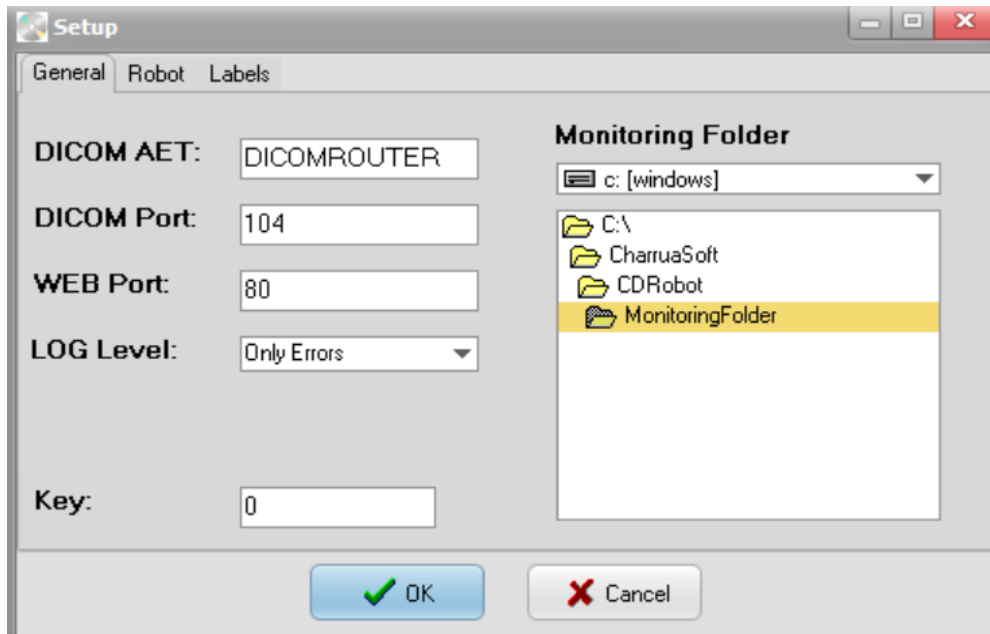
Setup

General Robot Labels

DICOM AET: DICOMROUTER

DICOM Port: 104

WEB Port: 80

LOG Level: Only Errors

Key: 0

Monitoring Folder

c: [windows]

C:\
CharruaSoft
CDRobot
MonitoringFolder

OK Cancel